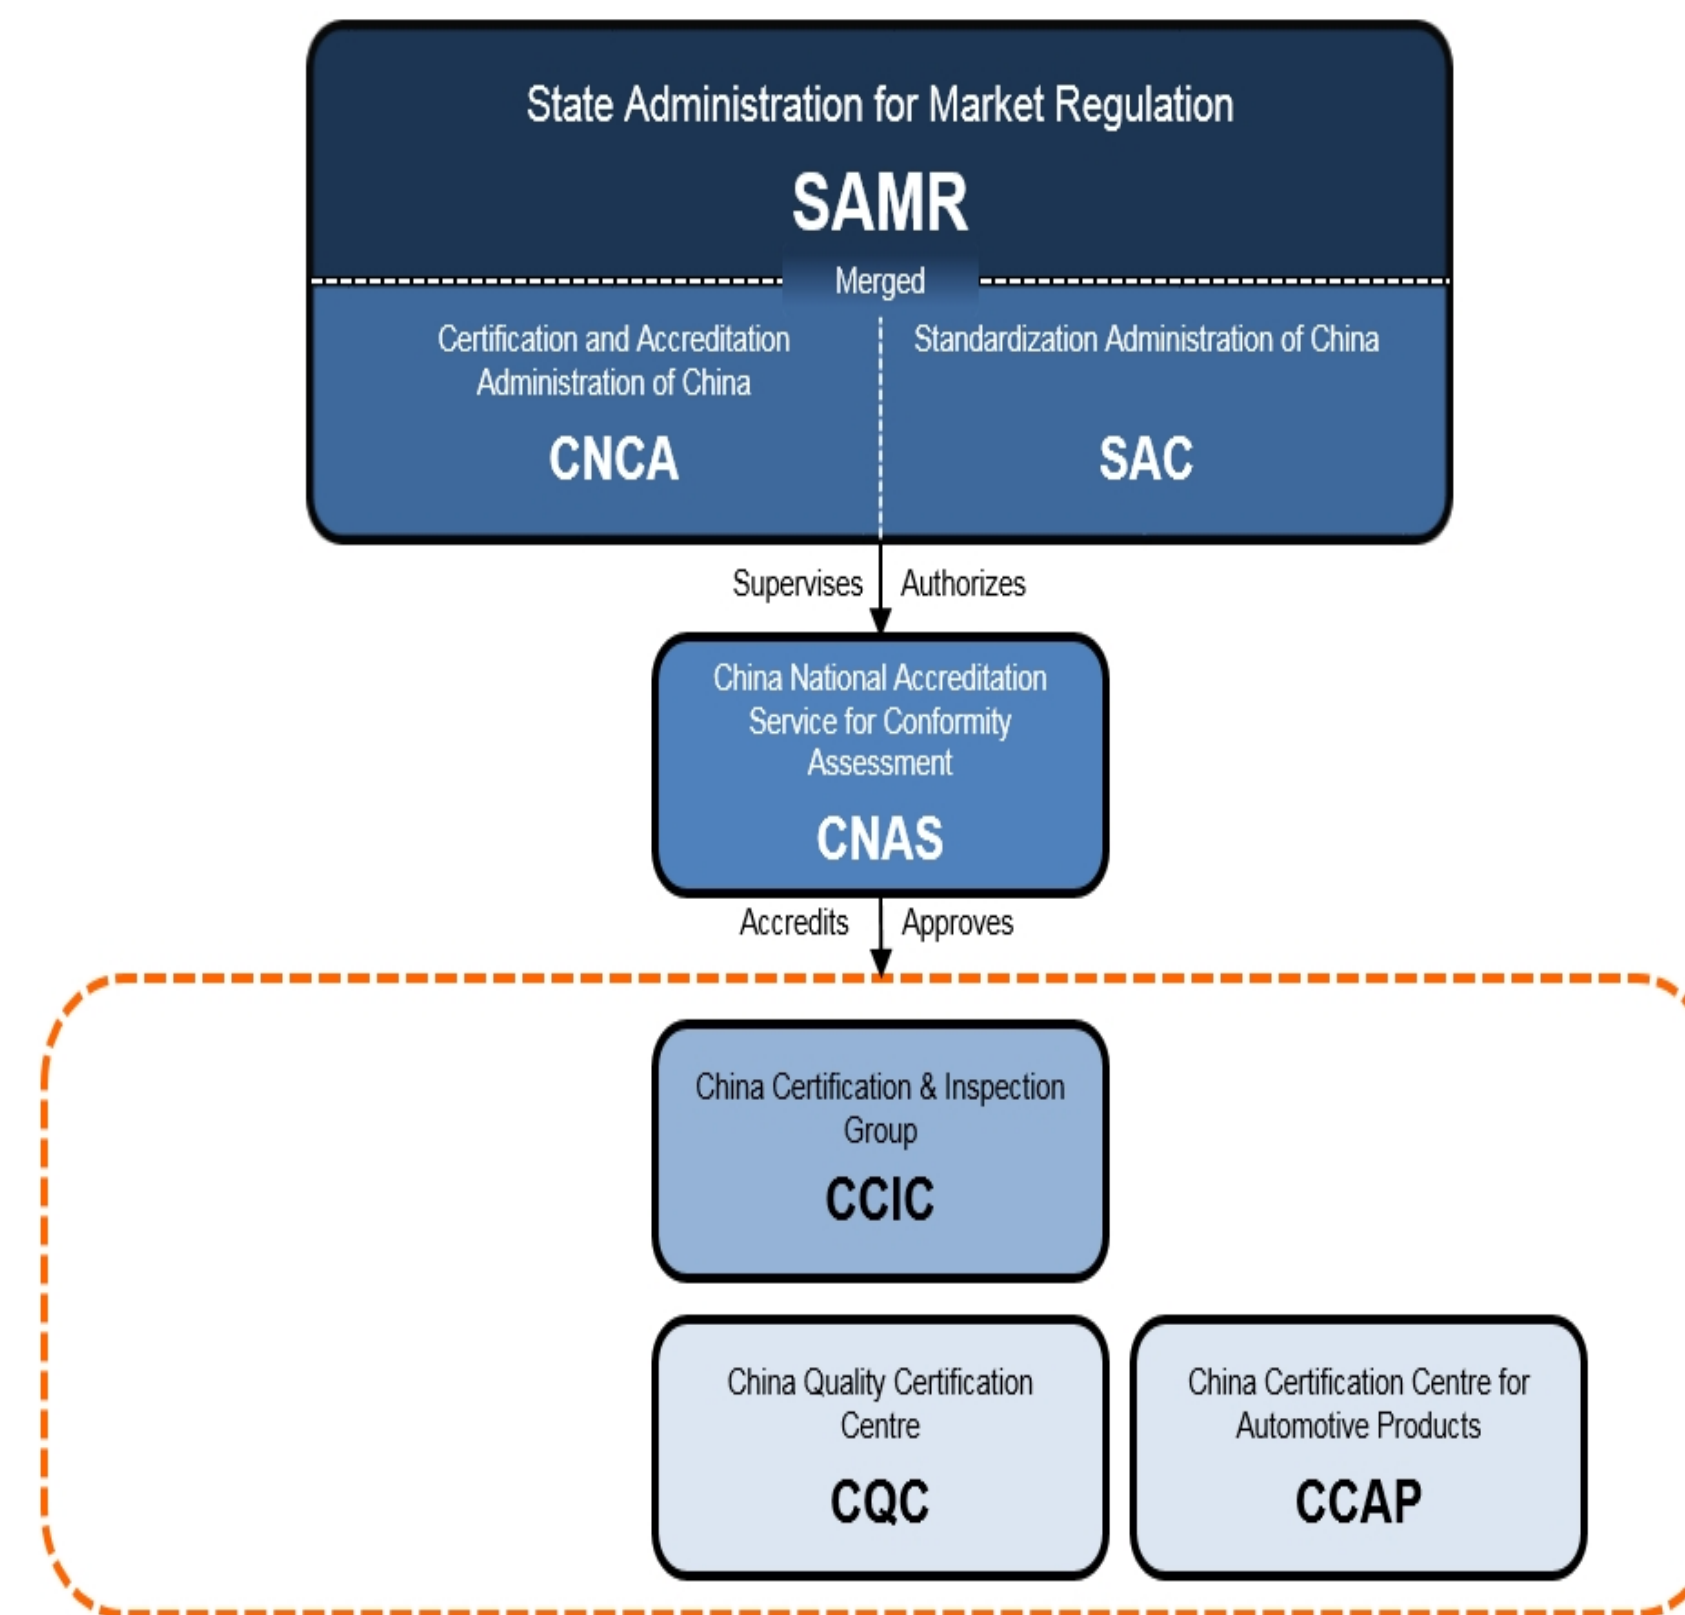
State Administration for Market Regulation

SAMR

Merged

Certification and Accreditation Administration of China

CNCA

Standardization Administration of China

SAC

Supervises

Authorizes

China National Accreditation Service for Conformity Assessment

CNAS

Accredits

Approves

China Certification & Inspection Group

CCIC

China Quality Certification Centre

CQC

China Certification Centre for Automotive Products

CCAP